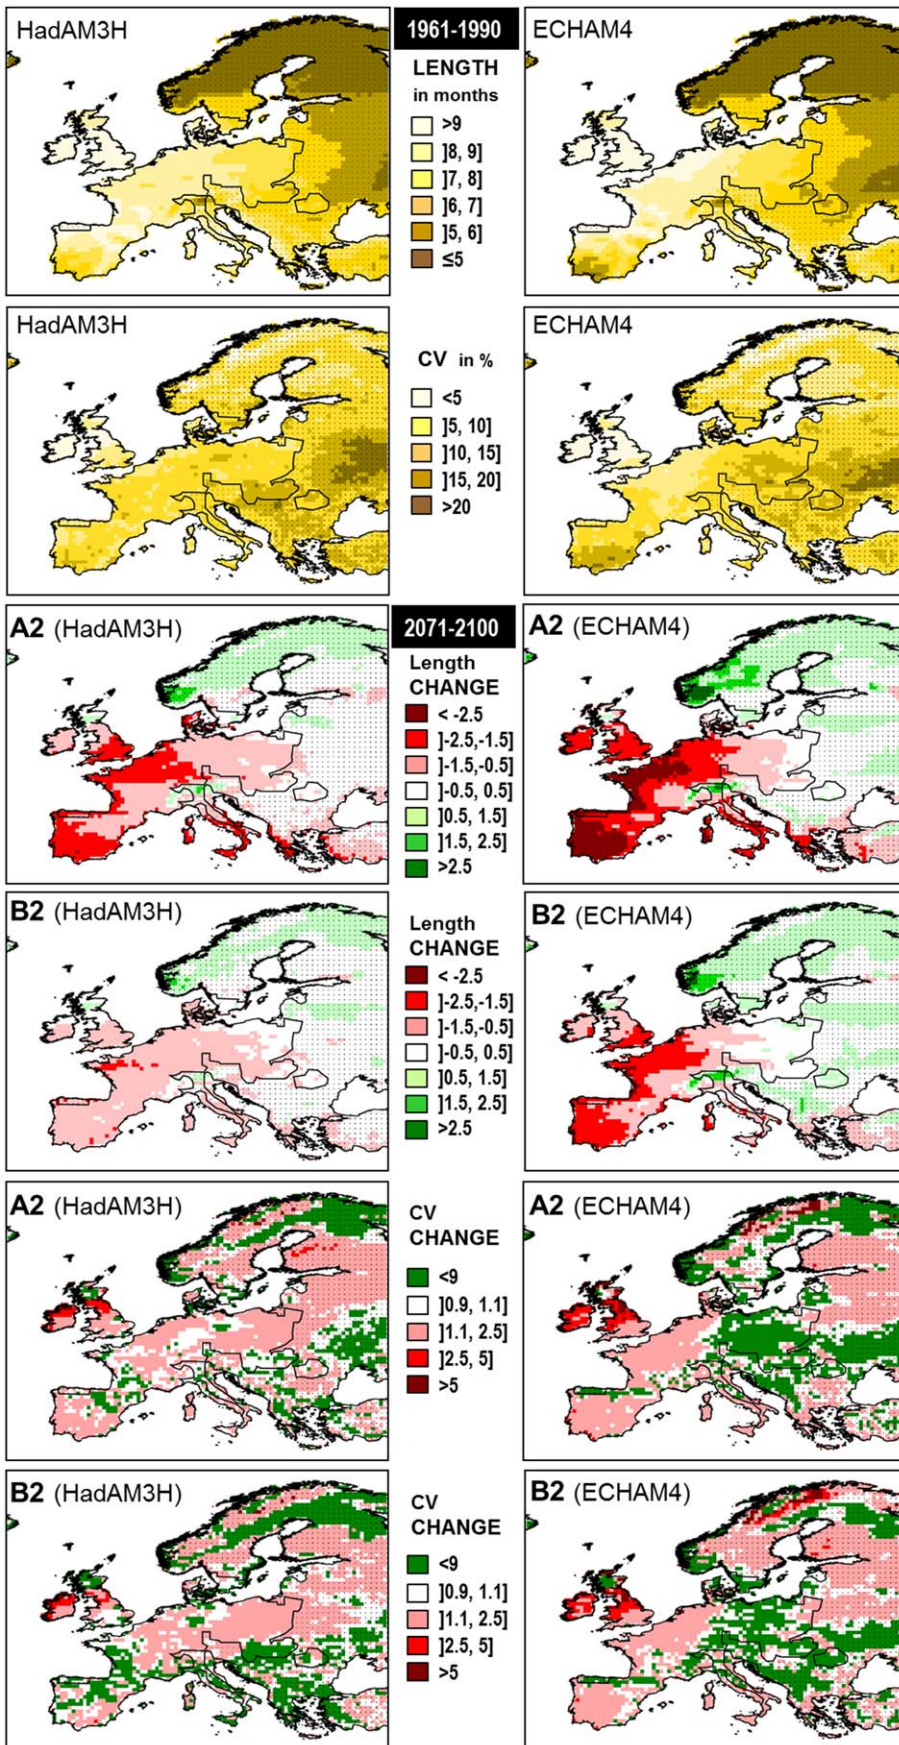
HadAM3H

1961-1990

LENGTH
in months
>9
]8, 9]
]7, 8]
]6, 7]
]5, 6]
≤5

ECHAM4

HadAM3H

CV in %
<5
]5, 10]
]10, 15]
]15, 20]
>20

ECHAM4

A2 (HadAM3H)

2071-2100

Length
CHANGE
< -2.5
]-2.5,-1.5]
]-1.5,-0.5]
]-0.5, 0.5]
]0.5, 1.5]
]1.5, 2.5]
>2.5

A2 (ECHAM4)

B2 (HadAM3H)

Length
CHANGE
< -2.5
]-2.5,-1.5]
]-1.5,-0.5]
]-0.5, 0.5]
]0.5, 1.5]
]1.5, 2.5]
>2.5

B2 (ECHAM4)

A2 (HadAM3H)

CV
CHANGE
<9
]0.9, 1.1]
]1.1, 2.5]
]2.5, 5]
>5

A2 (ECHAM4)

B2 (HadAM3H)

CV
CHANGE
<9
]0.9, 1.1]
]1.1, 2.5]
]2.5, 5]
>5

B2 (ECHAM4)